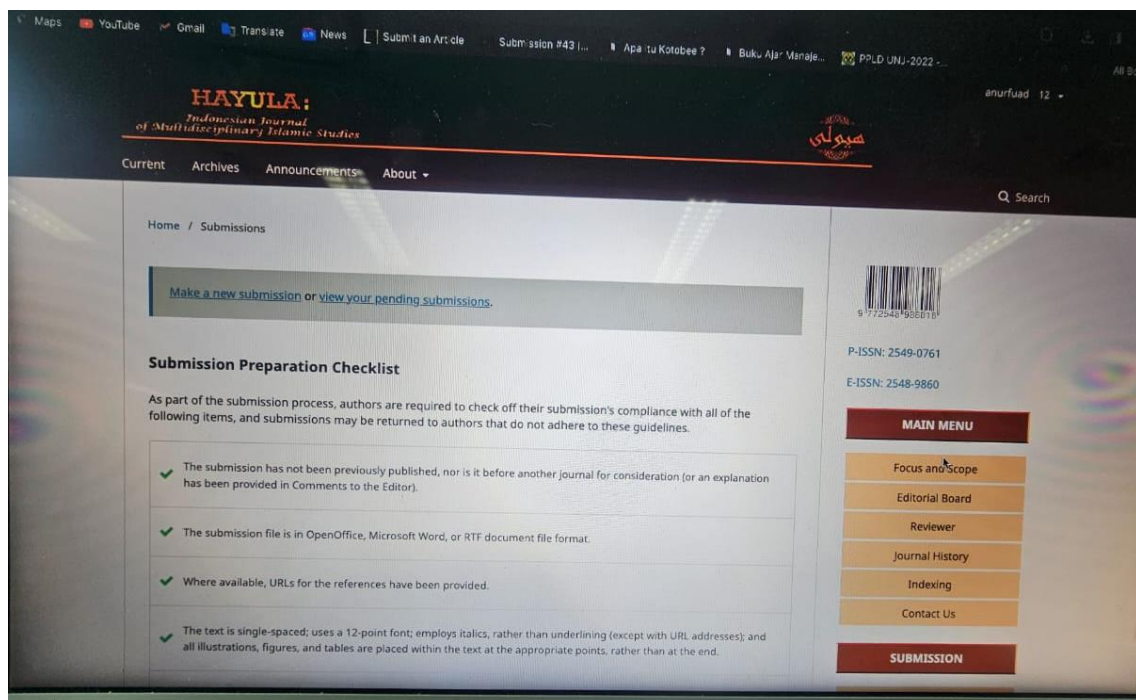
Maps YouTube Gmail Translate News Submit an Article Submission #43 |... Apa itu Kotobee ? Buku Ajar Manaje... PPLD UNJ-2022 -... All B

HAYULA:
Indonesian Journal of Multidisciplinary Islamic Studies

anurfuad 12

هيولى

Current Archives Announcements About

Search

Home / Submissions

Make a new submission or view your pending submissions.

Submission Preparation Checklist

As part of the submission process, authors are required to check off their submission's compliance with all of the following items, and submissions may be returned to authors that do not adhere to these guidelines.

The submission has not been previously published, nor is it before another journal for consideration (or an explanation has been provided in Comments to the Editor).

The submission file is in OpenOffice, Microsoft Word, or RTF document file format.

Where available, URLs for the references have been provided.

The text is single-spaced; uses a 12-point font; employs italics, rather than underlining (except with URL addresses); and all illustrations, figures, and tables are placed within the text at the appropriate points, rather than at the end.

9 772548 986018

P-ISSN: 2549-0761

E-ISSN: 2548-9860

MAIN MENU

Focus and Scope

Editorial Board

Reviewer

Journal History

Indexing

Contact Us

SUBMISSION